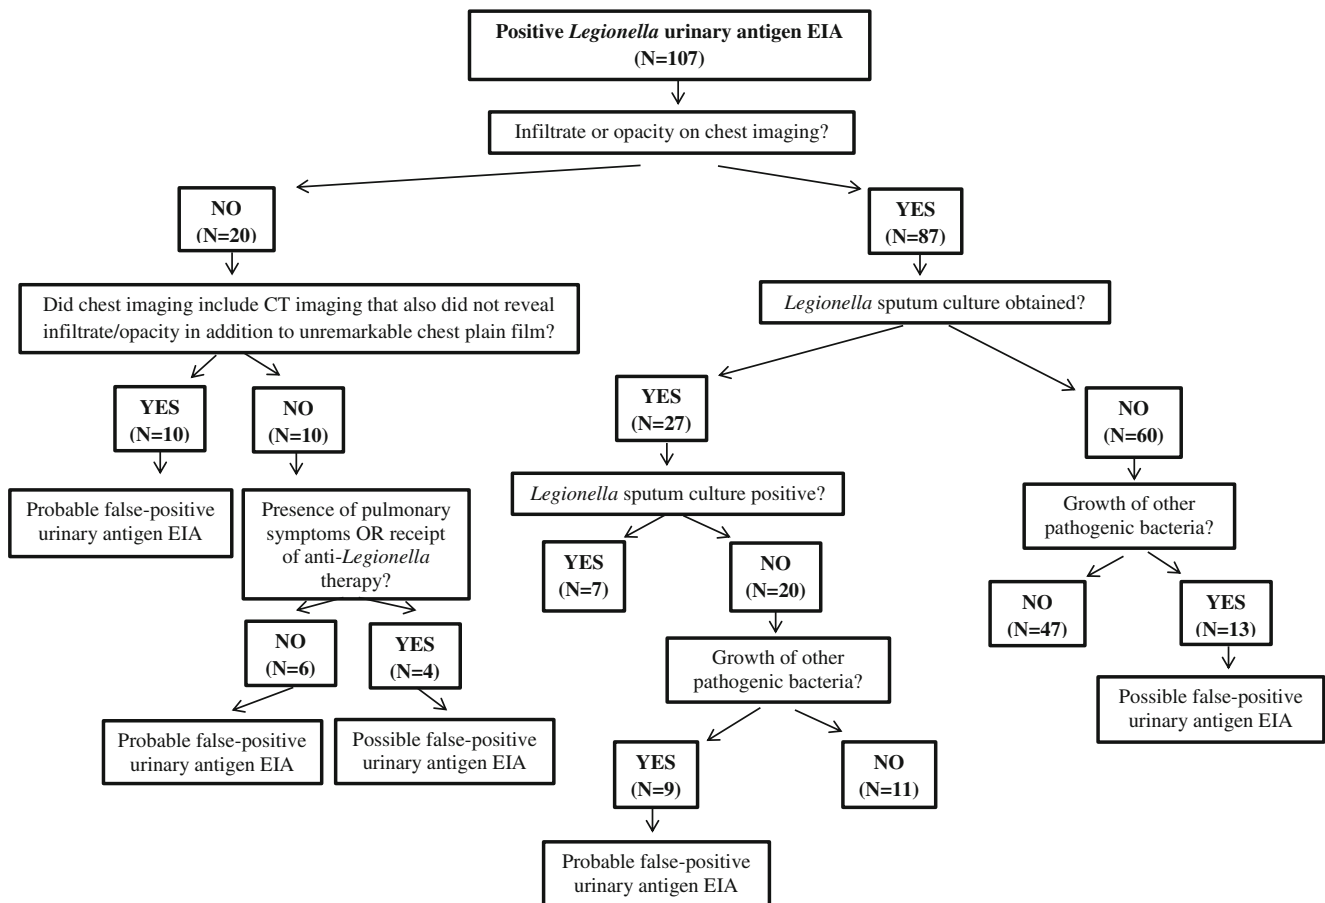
Positive Legionella urinary antigen EIA (N=107)

Infiltrate or opacity on chest imaging?

NO (N=20)

Did chest imaging include CT imaging that also did not reveal infiltrate/opacity in addition to unremarkable chest plain film?

YES (N=10)

Probable false-positive urinary antigen EIA

NO (N=10)

Presence of pulmonary symptoms OR receipt of anti-Legionella therapy?

NO (N=6)

Probable false-positive urinary antigen EIA

YES (N=4)

Possible false-positive urinary antigen EIA

YES (N=87)

Legionella sputum culture obtained?

YES (N=27)

Legionella sputum culture positive?

YES (N=7)

NO (N=20)

Growth of other pathogenic bacteria?

YES (N=9)

Probable false-positive urinary antigen EIA

NO (N=11)

NO (N=60)

Growth of other pathogenic bacteria?

NO (N=47)

YES (N=13)

Possible false-positive urinary antigen EIA